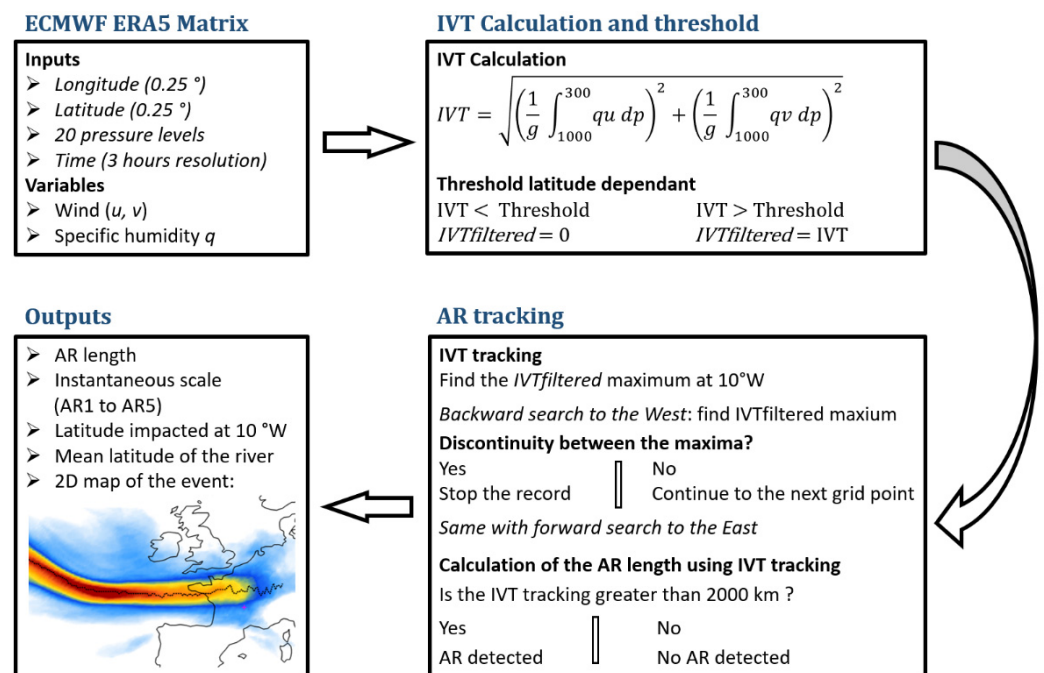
**ECMWF ERA5 Matrix**

Inputs
➢ *Longitude (0.25 °)*
➢ *Latitude (0.25 °)*
➢ *20 pressure levels*
➢ *Time (3 hours resolution)*
Variables
➢ Wind (*u, v*)
➢ Specific humidity *q*

**IVT Calculation and threshold**

IVT Calculation
$IVT = \sqrt{\left(\frac{1}{g}\int_{1000}^{300} qu\ dp\right)^2 + \left(\frac{1}{g}\int_{1000}^{300} qv\ dp\right)^2}$

Threshold latitude dependant
IVT < Threshold
*IVTfiltered* = 0
IVT > Threshold
*IVTfiltered* = IVT

**Outputs**

➢ AR length
➢ Instantaneous scale (AR1 to AR5)
➢ Latitude impacted at 10 °W
➢ Mean latitude of the river
➢ 2D map of the event:

**AR tracking**

IVT tracking
Find the *IVTfiltered* maximum at 10°W
*Backward search to the West*: find IVTfiltered maxium
Discontinuity between the maxima?
Yes
Stop the record
No
Continue to the next grid point
*Same with forward search to the East*
Calculation of the AR length using IVT tracking
Is the IVT tracking greater than 2000 km ?
Yes
AR detected
No
No AR detected